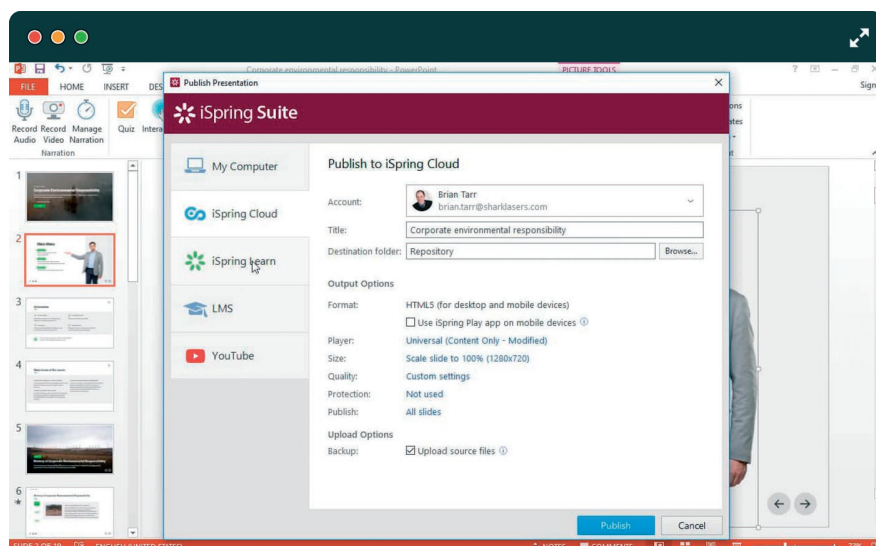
Corporate environmental responsibility - PowerPoint

PICTURE TOOLS

FILE HOME INSERT DES

Record Audio Record Video Manage Narration Quiz Intera

Narration

Sign

Publish Presentation

iSpring Suite

My Computer

iSpring Cloud

iSpring Learn

LMS

YouTube

Publish to iSpring Cloud

Account: Brian Tarr brian.tarr@sharklasers.com

Title: Corporate environmental responsibility

Destination folder: Repository Browse...

Output Options

Format: HTML5 (for desktop and mobile devices)

Use iSpring Play app on mobile devices

Player: Universal (Content Only - Modified)

Size: Scale slide to 100% (1280x720)

Quality: Custom settings

Protection: Not used

Publish: All slides

Upload Options

Backup: Upload source files

Publish Cancel

1 2 3 4 5 6